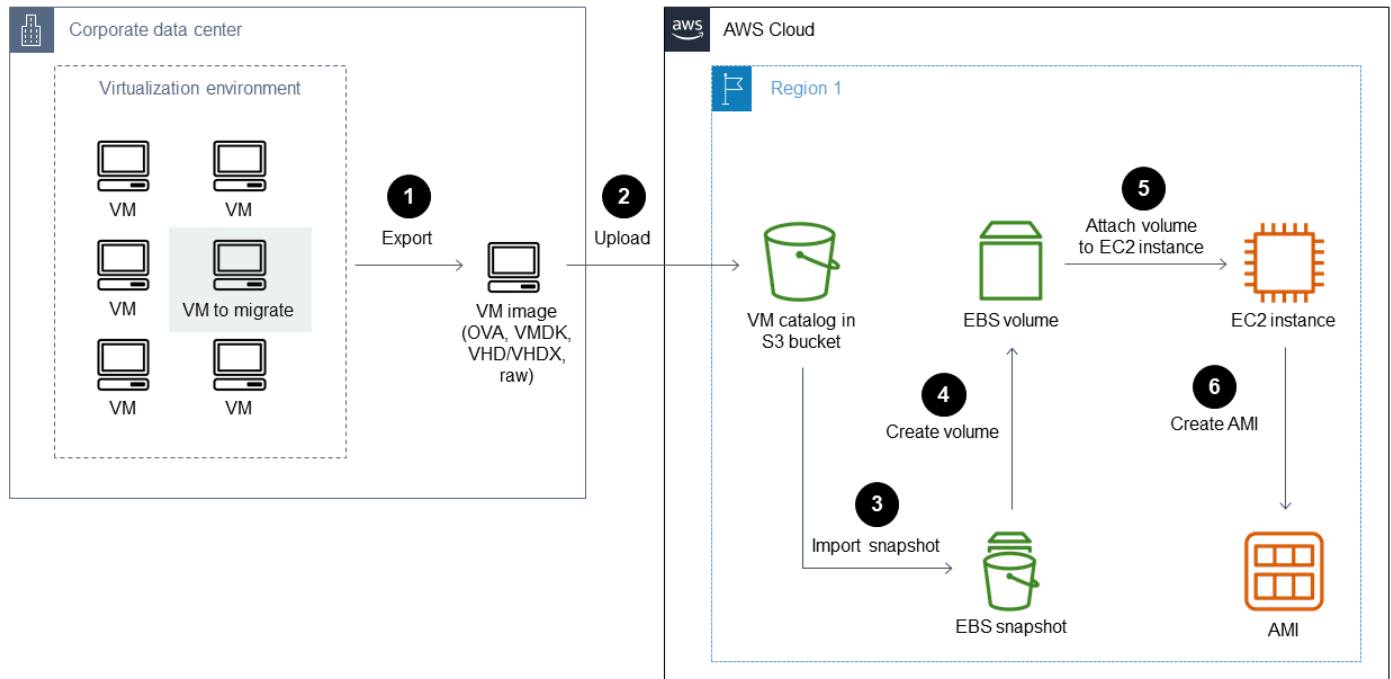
Corporate data center

Virtualization environment

VM
VM
VM
VM to migrate
VM
VM

1
Export

VM image (OVA, VMDK, VHD/VHDX, raw)

2
Upload

aws
AWS Cloud

Region 1

VM catalog in S3 bucket

EBS volume

5
Attach volume to EC2 instance

EC2 instance

4
Create volume

6
Create AMI

3
Import snapshot

EBS snapshot

AMI